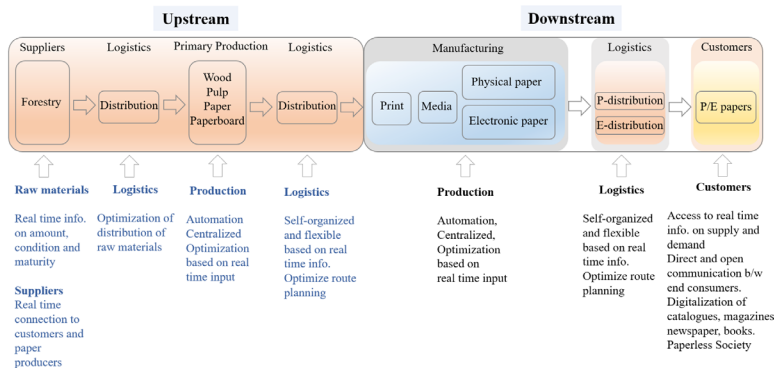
Upstream

Downstream

Suppliers

Logistics

Primary Production

Logistics

Manufacturing

Logistics

Customers

Forestry

Distribution

Wood
Pulp
Paper
Paperboard

Distribution

Print

Media

Physical paper

Electronic paper

P-distribution

E-distribution

P/E papers

Raw materials

Real time info. on amount, condition and maturity

Suppliers
Real time connection to customers and paper producers

Logistics

Optimization of distribution of raw materials

Production

Automation
Centralized
Optimization based on real time input

Logistics

Self-organized and flexible based on real time info.
Optimize route planning

Production

Automation,
Centralized,
Optimization based on real time input

Logistics

Self-organized and flexible based on real time info.
Optimize route planning

Customers

Access to real time info. on supply and demand
Direct and open communication b/w end consumers.
Digitalization of catalogues, magazines newspaper, books.
Paperless Society